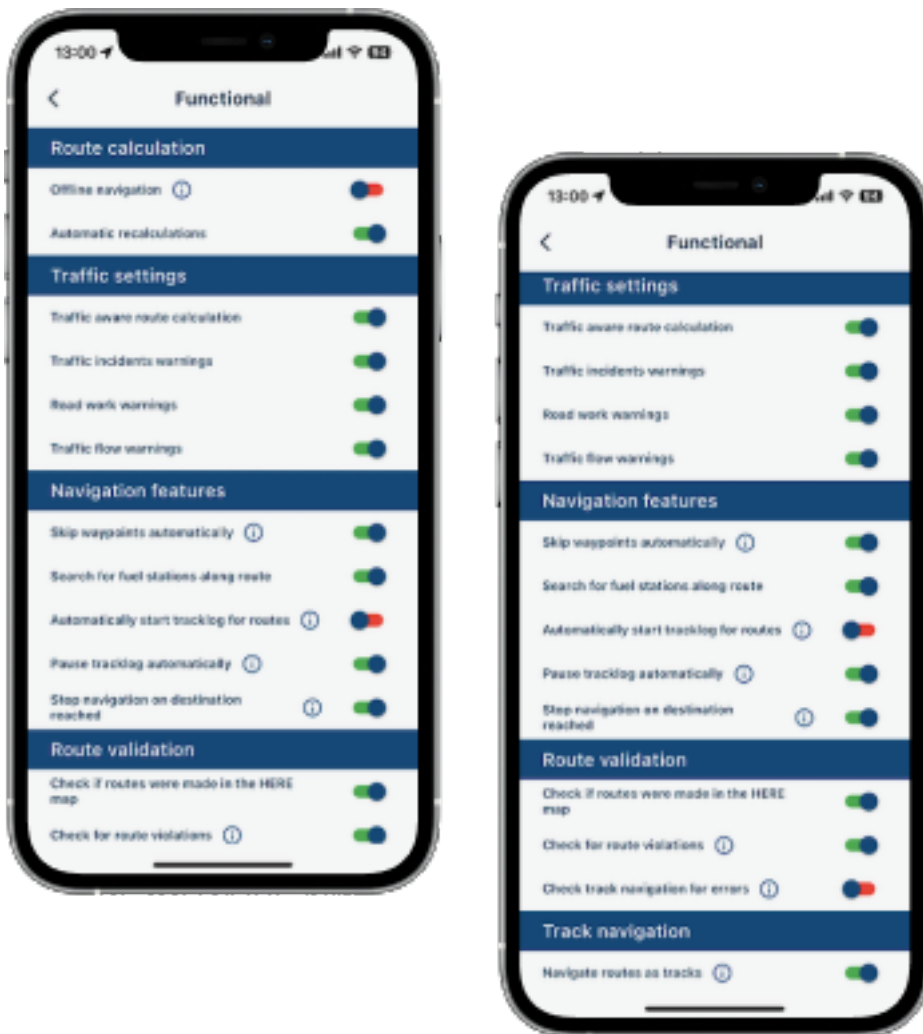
13:00

Functional

Route calculation

Offline navigation ⓘ

Automatic recalculations

Traffic settings

Traffic aware route calculation

Traffic incidents warnings

Road work warnings

Traffic flow warnings

Navigation features

Skip waypoints automatically ⓘ

Search for fuel stations along route

Automatically start tracklog for routes ⓘ

Pause tracklog automatically ⓘ

Stop navigation on destination reached ⓘ

Route validation

Check if routes were made in the HERE map

Check for route violations ⓘ

13:00

Functional

Traffic settings

Traffic aware route calculation

Traffic incidents warnings

Road work warnings

Traffic flow warnings

Navigation features

Skip waypoints automatically ⓘ

Search for fuel stations along route

Automatically start tracklog for routes ⓘ

Pause tracklog automatically ⓘ

Stop navigation on destination reached ⓘ

Route validation

Check if routes were made in the HERE map

Check for route violations ⓘ

Check track navigation for errors ⓘ

Track navigation

Navigate routes as tracks ⓘ